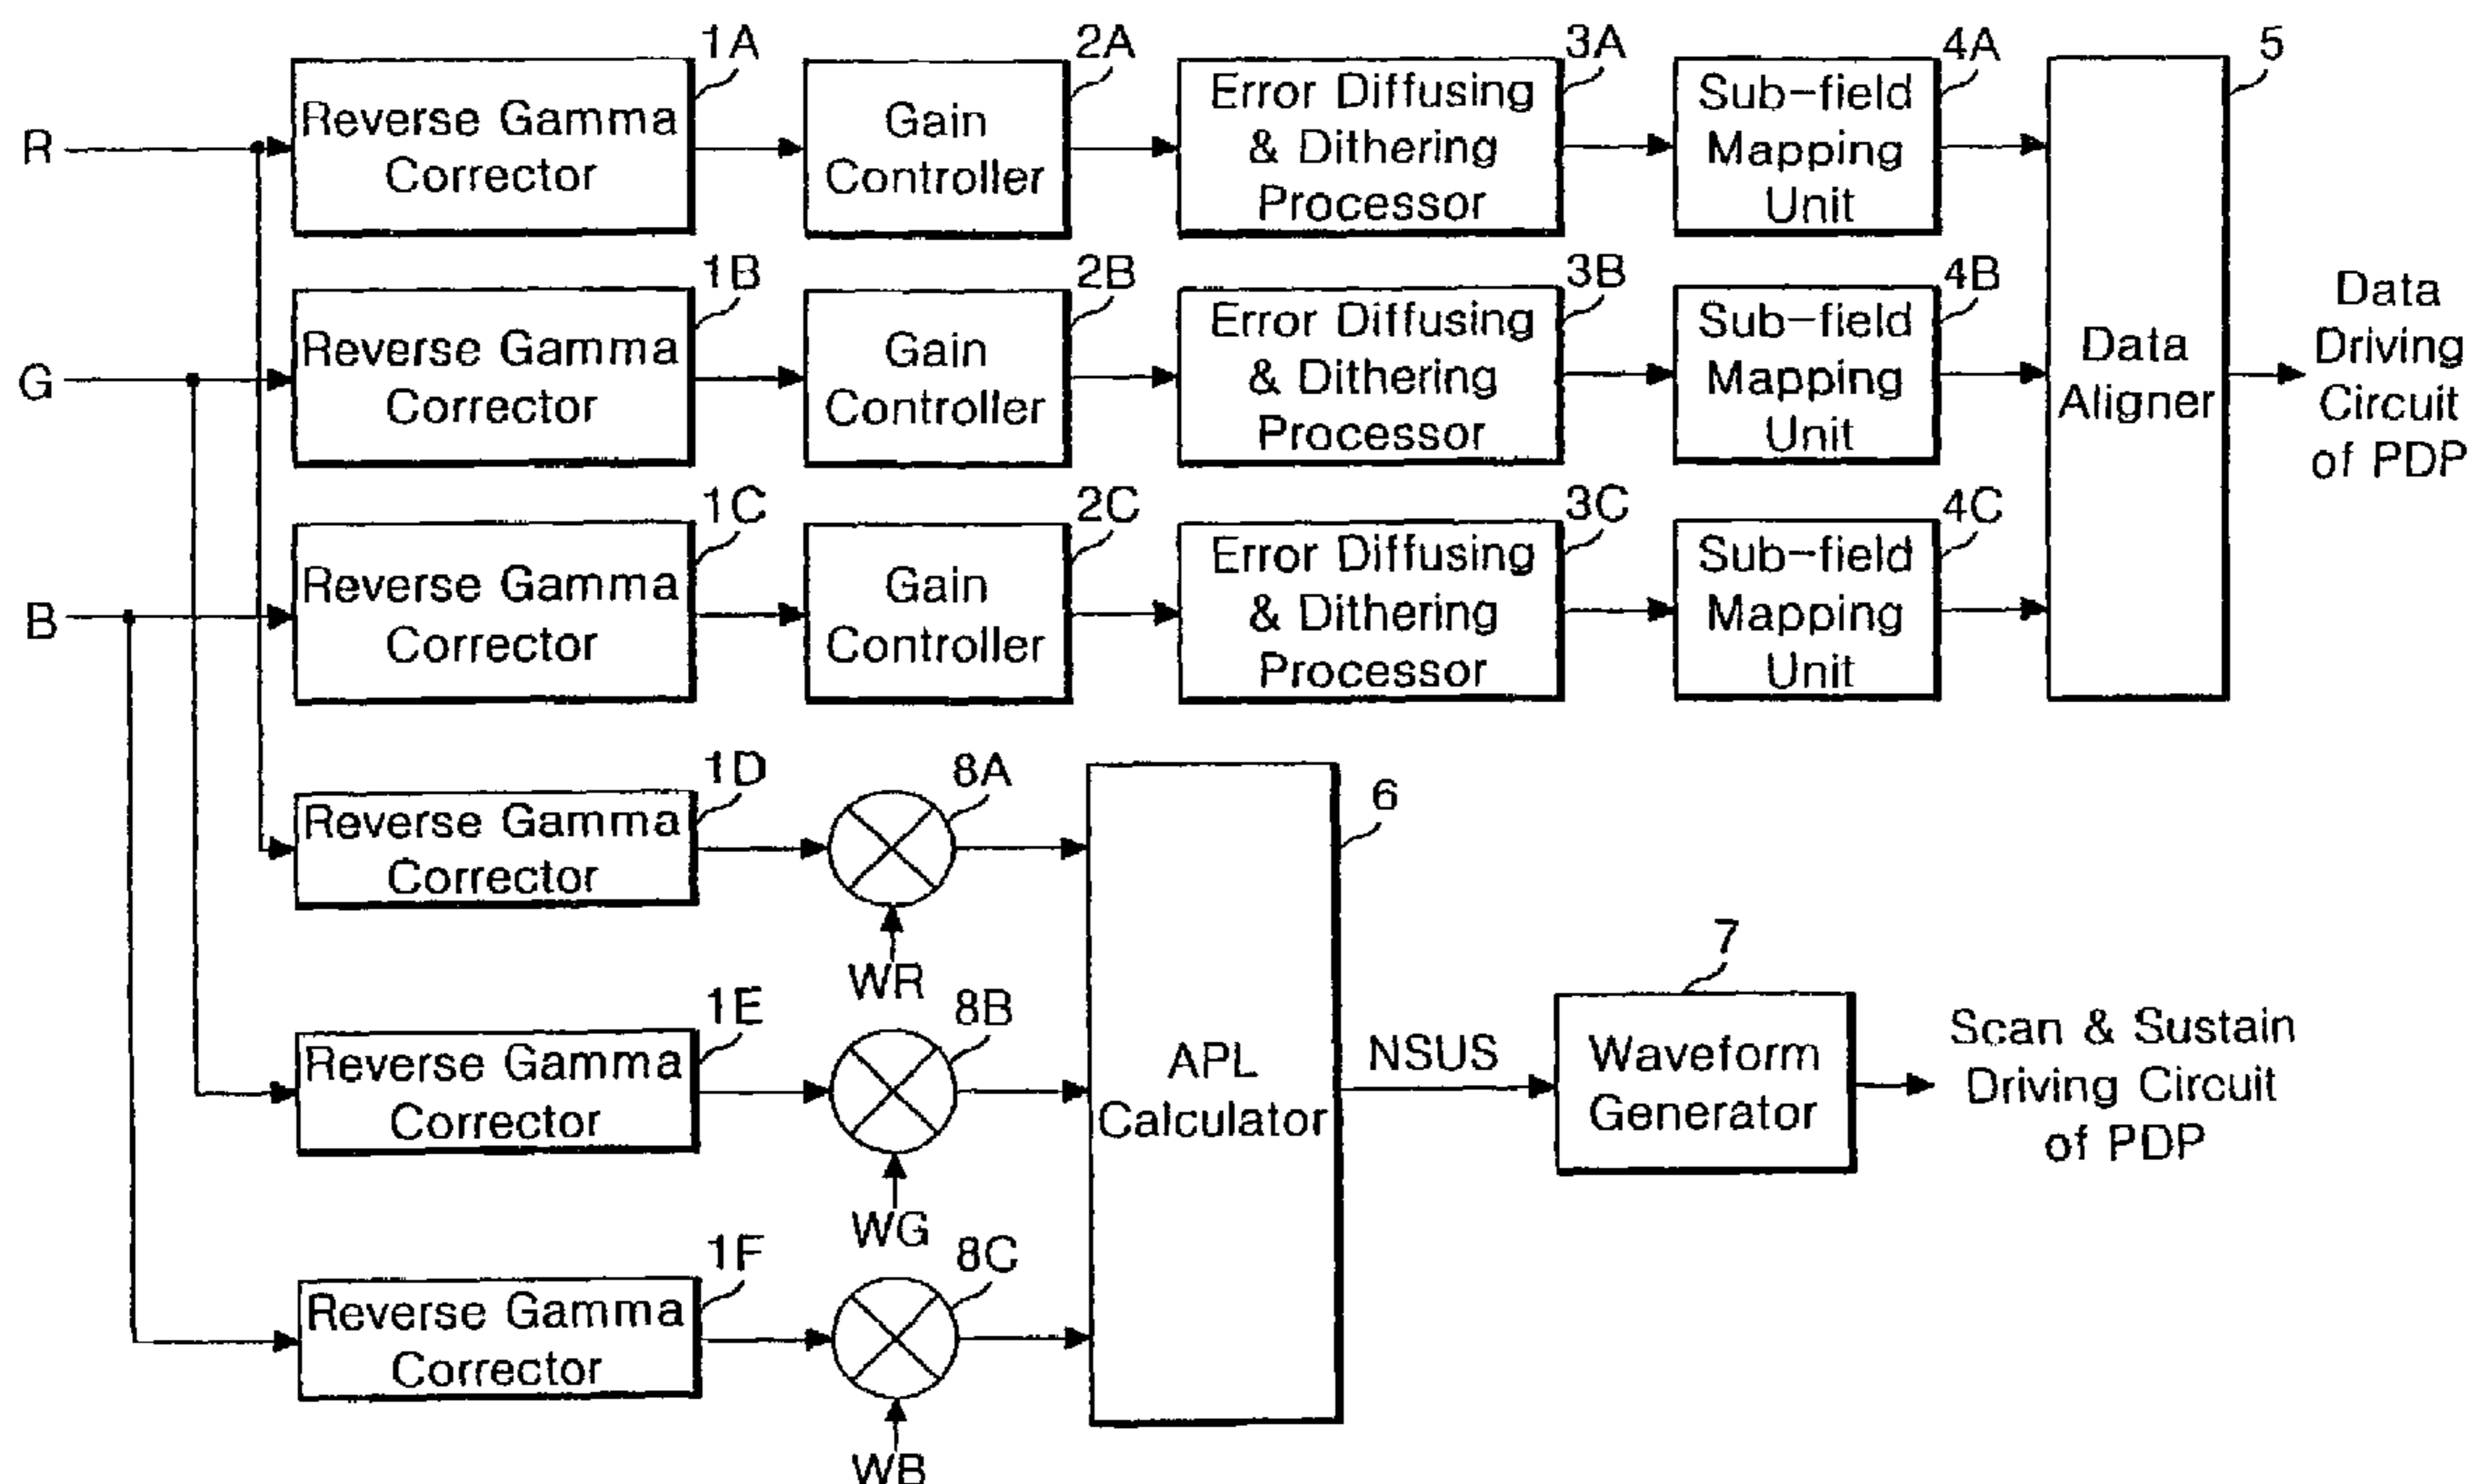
R
G
B

1A
Reverse Gamma Corrector
2A
Gain Controller
3A
Error Diffusing & Dithering Processor
4A
Sub-field Mapping Unit
5

1B
Reverse Gamma Corrector
2B
Gain Controller
3B
Error Diffusing & Dithering Processor
4B
Sub-field Mapping Unit
Data Aligner
Data Driving Circuit of PDP

1C
Reverse Gamma Corrector
2C
Gain Controller
3C
Error Diffusing & Dithering Processor
4C
Sub-field Mapping Unit

1D
Reverse Gamma Corrector
8A
WR
6

1E
Reverse Gamma Corrector
8B
WG
APL Calculator
NSUS
7
Waveform Generator
Scan & Sustain Driving Circuit of PDP

1F
Reverse Gamma Corrector
8C
WB